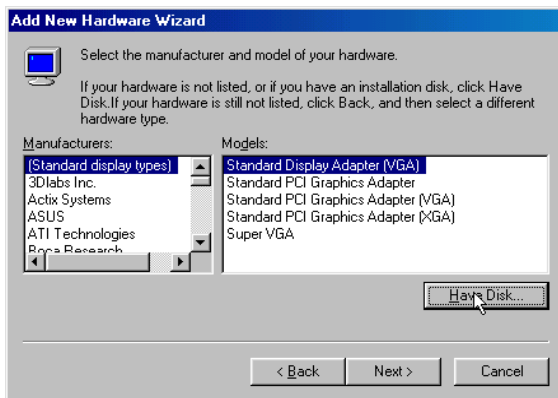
Add New Hardware Wizard

Select the manufacturer and model of your hardware.

If your hardware is not listed, or if you have an installation disk, click Have Disk.If your hardware is still not listed, click Back, and then select a different hardware type.

Manufacturers:

(Standard display types)
3Dlabs Inc.
Actix Systems
ASUS
ATI Technologies
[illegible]

Models:

Standard Display Adapter (VGA)
Standard PCI Graphics Adapter
Standard PCI Graphics Adapter (VGA)
Standard PCI Graphics Adapter (XGA)
Super VGA

Have Disk...

< Back

Next >

Cancel